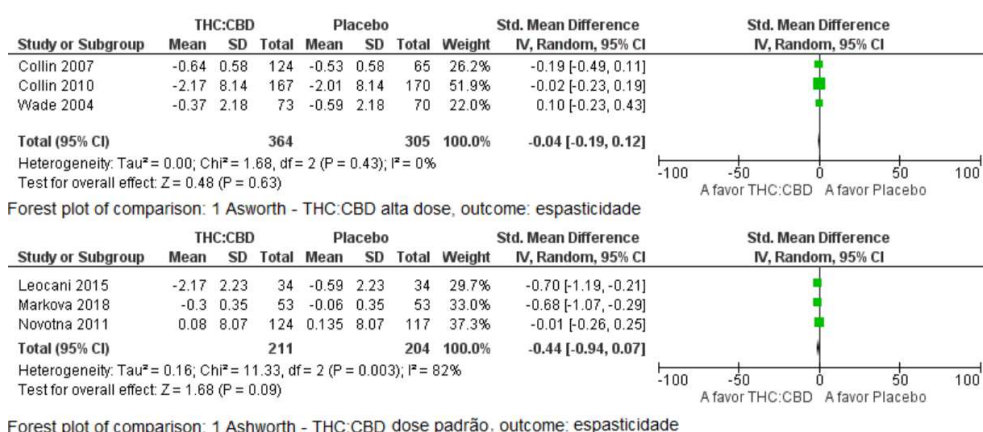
| Study or Subgroup | THC:CBD Mean | SD | Total | Placebo Mean | SD | Total | Weight | Std. Mean Difference IV, Random, 95% CI |
|---|---|---|---|---|---|---|---|---|
| Collin 2007 | -0.64 | 0.58 | 124 | -0.53 | 0.58 | 65 | 26.2% | -0.19 [-0.49, 0.11] |
| Collin 2010 | -2.17 | 8.14 | 167 | -2.01 | 8.14 | 170 | 51.9% | -0.02 [-0.23, 0.19] |
| Wade 2004 | -0.37 | 2.18 | 73 | -0.59 | 2.18 | 70 | 22.0% | 0.10 [-0.23, 0.43] |
| Total (95% CI) | | | 364 | | | 305 | 100.0% | -0.04 [-0.19, 0.12] |

Heterogeneity: Tau² = 0.00; Chi² = 1.68, df = 2 (P = 0.43); I² = 0%
Test for overall effect: Z = 0.48 (P = 0.63)

Std. Mean Difference
IV, Random, 95% CI
-100 -50 0 50 100
A favor THC:CBD A favor Placebo

Forest plot of comparison: 1 Asworth - THC:CBD alta dose, outcome: espasticidade

| Study or Subgroup | THC:CBD Mean | SD | Total | Placebo Mean | SD | Total | Weight | Std. Mean Difference IV, Random, 95% CI |
|---|---|---|---|---|---|---|---|---|
| Leocani 2015 | -2.17 | 2.23 | 34 | -0.59 | 2.23 | 34 | 29.7% | -0.70 [-1.19, -0.21] |
| Markova 2018 | -0.3 | 0.35 | 53 | -0.06 | 0.35 | 53 | 33.0% | -0.68 [-1.07, -0.29] |
| Novotna 2011 | 0.08 | 8.07 | 124 | 0.135 | 8.07 | 117 | 37.3% | -0.01 [-0.26, 0.25] |
| Total (95% CI) | | | 211 | | | 204 | 100.0% | -0.44 [-0.94, 0.07] |

Heterogeneity: Tau² = 0.16; Chi² = 11.33, df = 2 (P = 0.003); I² = 82%
Test for overall effect: Z = 1.68 (P = 0.09)

Std. Mean Difference
IV, Random, 95% CI
-100 -50 0 50 100
A favor THC:CBD A favor Placebo

Forest plot of comparison: 1 Ashworth - THC:CBD dose padrão, outcome: espasticidade